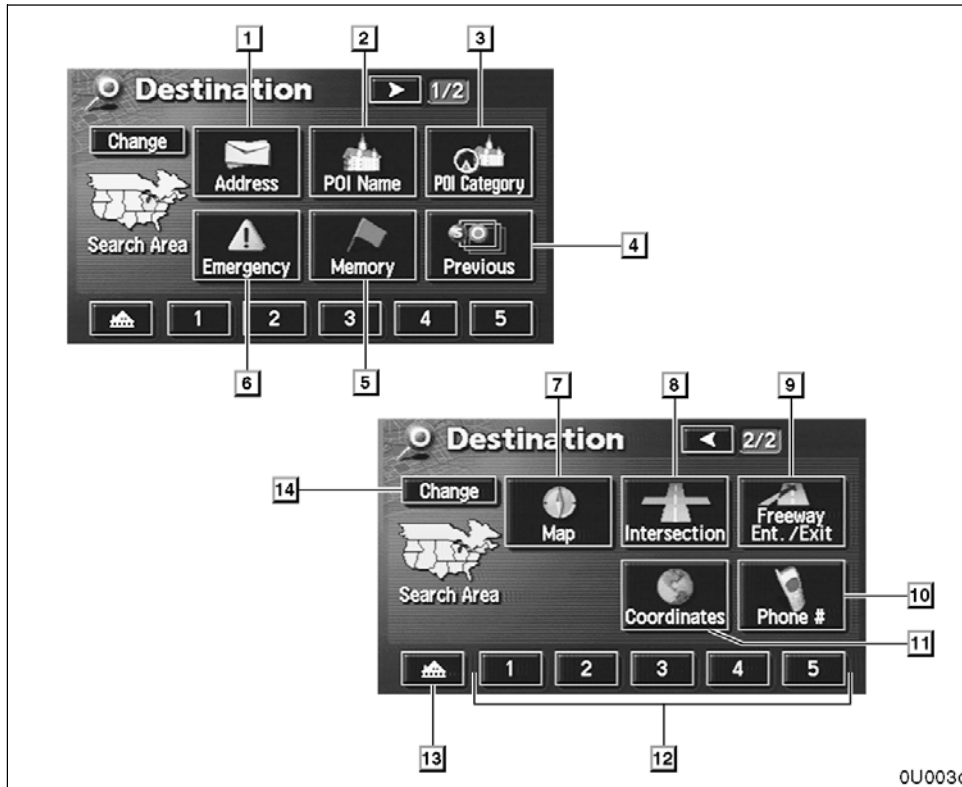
1
2
3
Destination
1/2
Change
Address
POI Name
POI Category
Search Area
Emergency
Memory
Previous
4
1
2
3
4
5
6
5

7
8
9
Destination
2/2
14
Change
Map
Intersection
Freeway Ent./Exit
Search Area
Coordinates
Phone #
10
11
1
2
3
4
5
13
12

0U003c